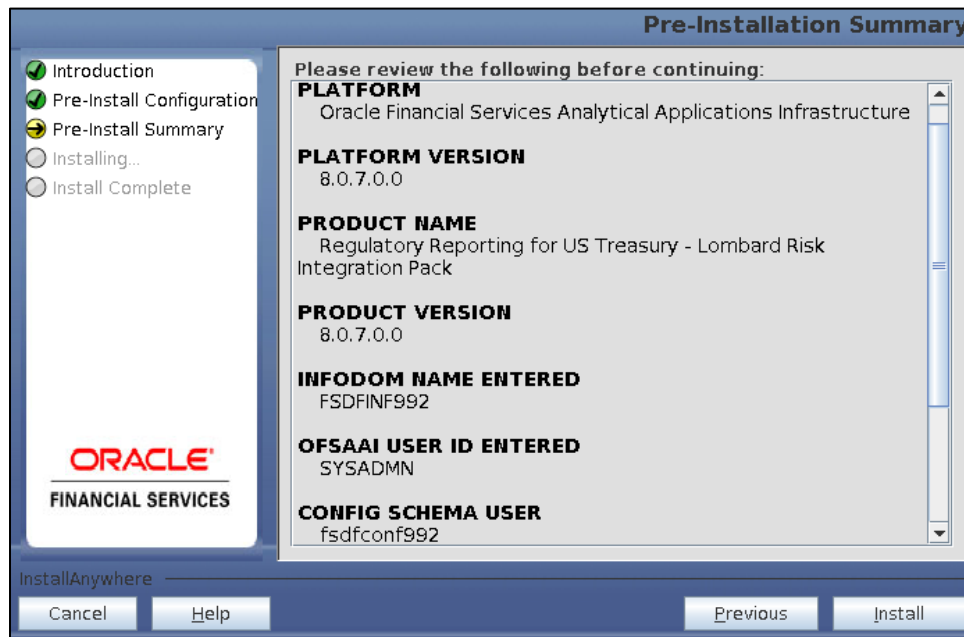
Pre-Installation Summary

Introduction
Pre-Install Configuration
Pre-Install Summary
Installing...
Install Complete

ORACLE
FINANCIAL SERVICES

Please review the following before continuing:

PLATFORM
Oracle Financial Services Analytical Applications Infrastructure

PLATFORM VERSION
8.0.7.0.0

PRODUCT NAME
Regulatory Reporting for US Treasury - Lombard Risk Integration Pack

PRODUCT VERSION
8.0.7.0.0

INFODOM NAME ENTERED
FSDFINF992

OFSAAI USER ID ENTERED
SYSADMN

CONFIG SCHEMA USER
fsdfconf992

InstallAnywhere

Cancel
Help
Previous
Install